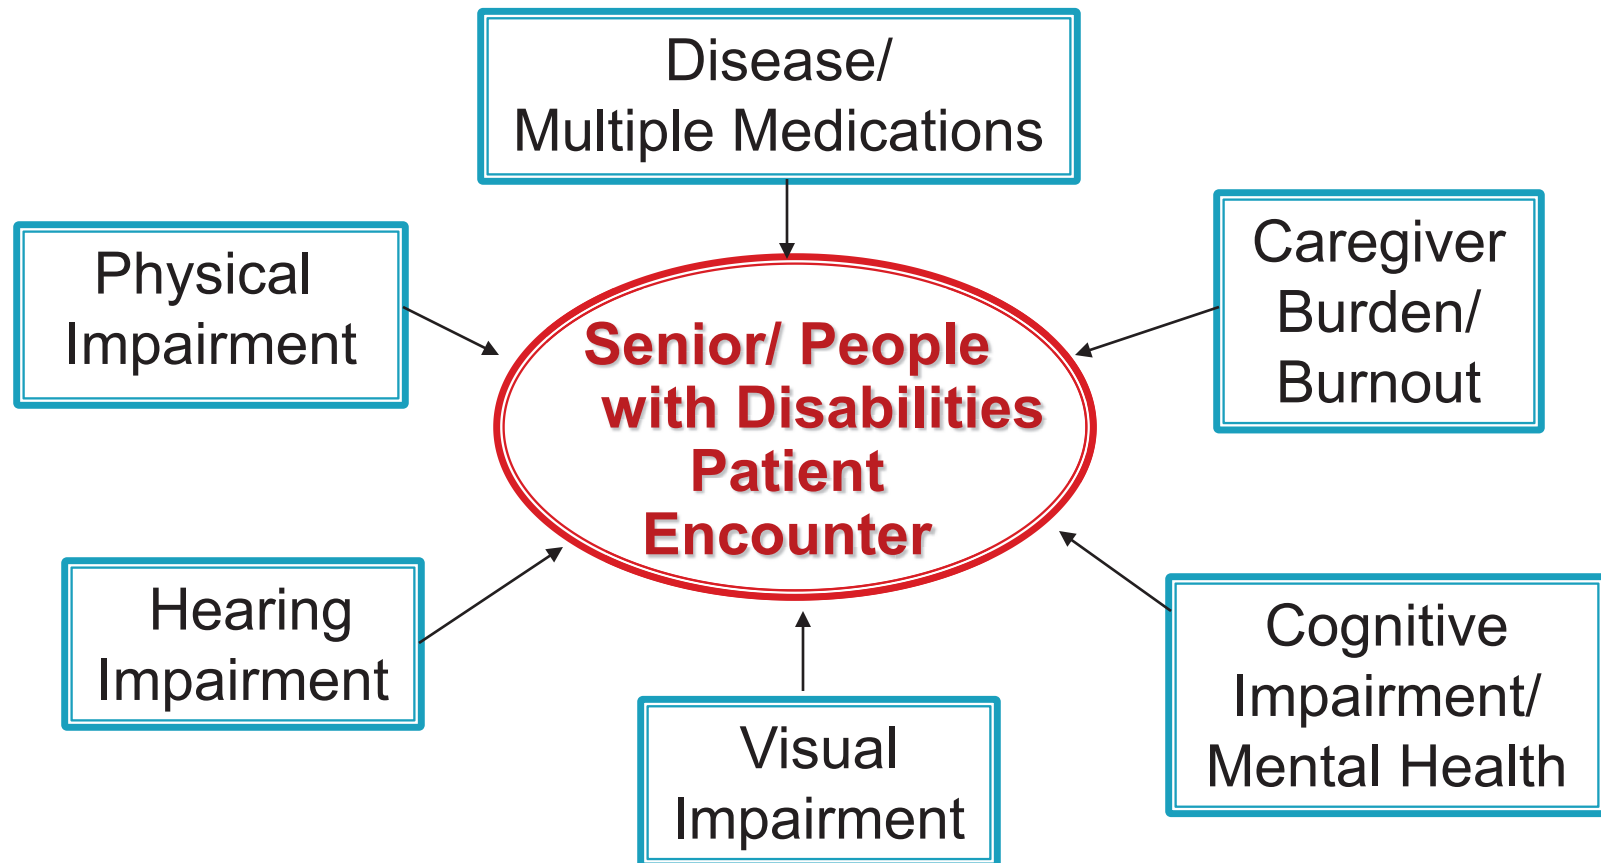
Disease/
Multiple Medications

Physical
Impairment

Caregiver
Burden/
Burnout

Senior/ People
with Disabilities
Patient
Encounter

Hearing
Impairment

Cognitive
Impairment/
Mental Health

Visual
Impairment